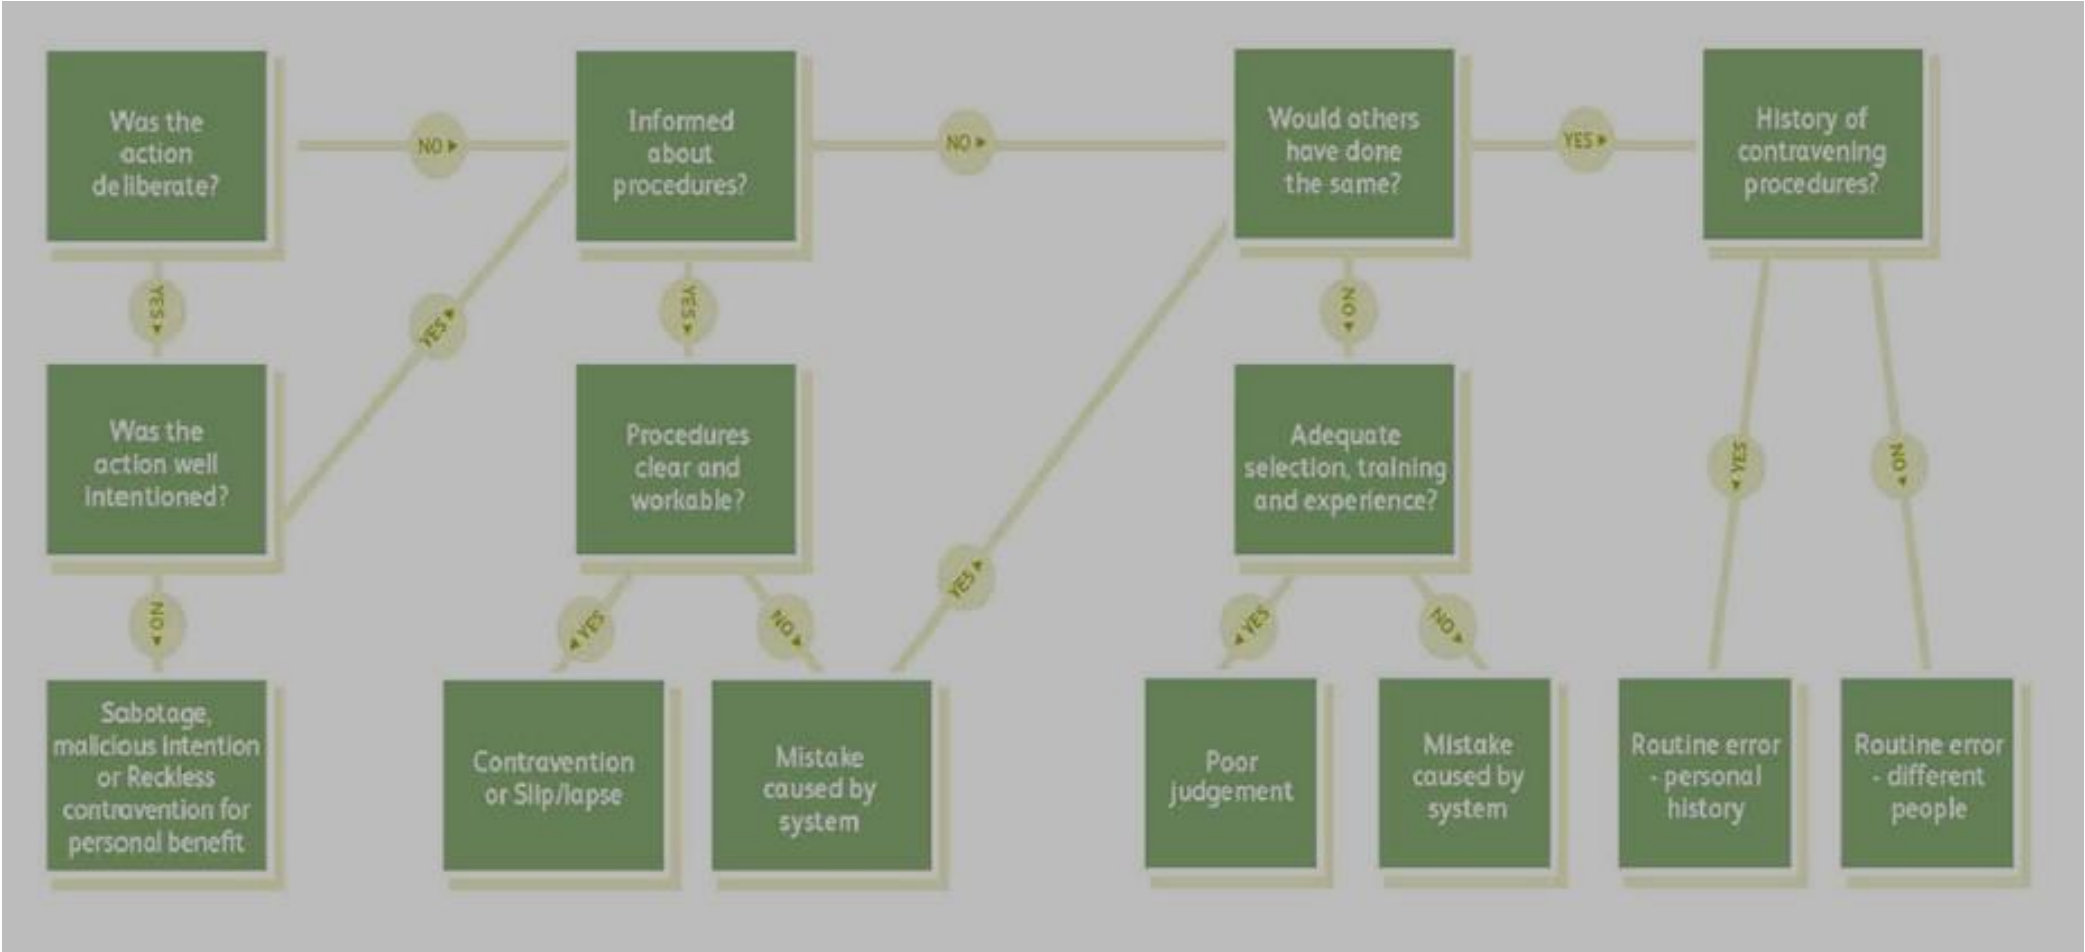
Was the action deliberate?

NO

Informed about procedures?

NO

Would others have done the same?

YES

History of contravening procedures?

YES

YES

YES

NO

Was the action well intentioned?

Procedures clear and workable?

Adequate selection, training and experience?

YES

NO

NO

YES

YES

NO

YES

NO

Sabotage, malicious intention or Reckless contravention for personal benefit

Contravention or Slip/lapse

Mistake caused by system

Poor judgement

Mistake caused by system

Routine error - personal history

Routine error - different people